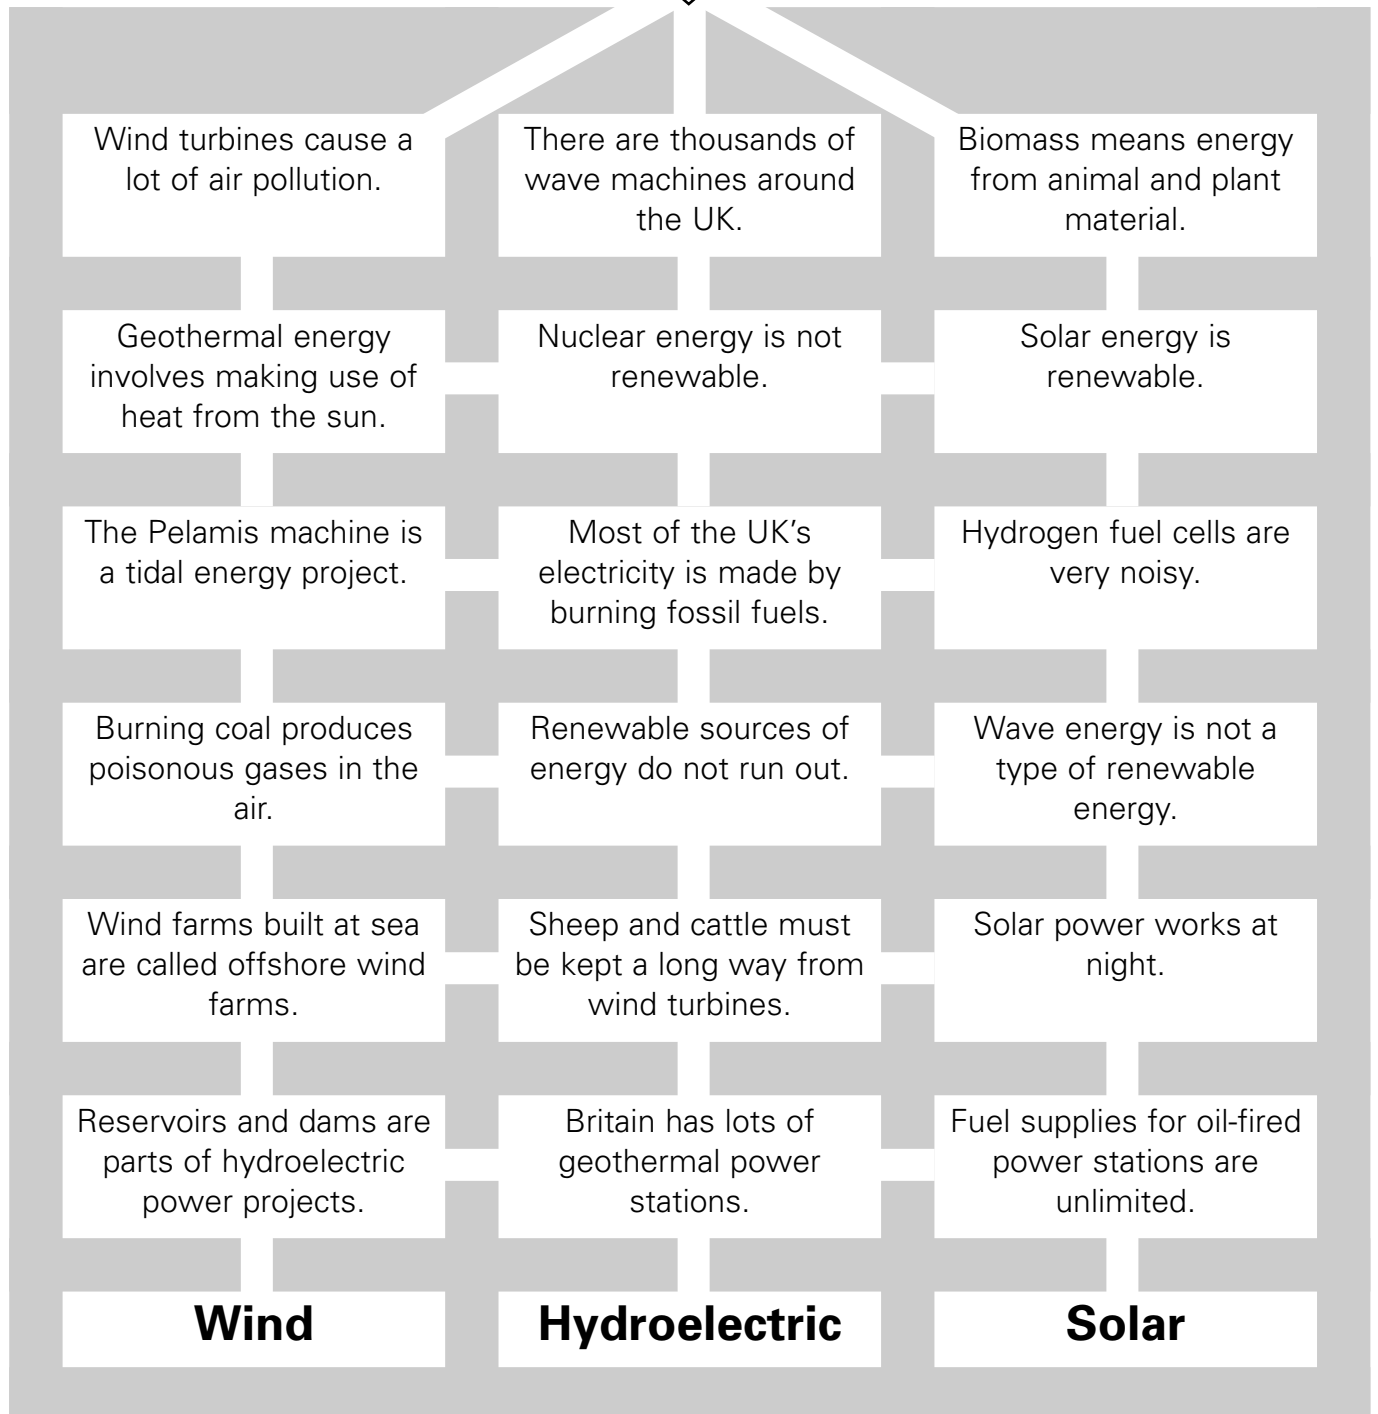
Wind turbines cause a lot of air pollution.

There are thousands of wave machines around the UK.

Biomass means energy from animal and plant material.

Geothermal energy involves making use of heat from the sun.

Nuclear energy is not renewable.

Solar energy is renewable.

The Pelamis machine is a tidal energy project.

Most of the UK's electricity is made by burning fossil fuels.

Hydrogen fuel cells are very noisy.

Burning coal produces poisonous gases in the air.

Renewable sources of energy do not run out.

Wave energy is not a type of renewable energy.

Wind farms built at sea are called offshore wind farms.

Sheep and cattle must be kept a long way from wind turbines.

Solar power works at night.

Reservoirs and dams are parts of hydroelectric power projects.

Britain has lots of geothermal power stations.

Fuel supplies for oil-fired power stations are unlimited.

Wind

Hydroelectric

Solar